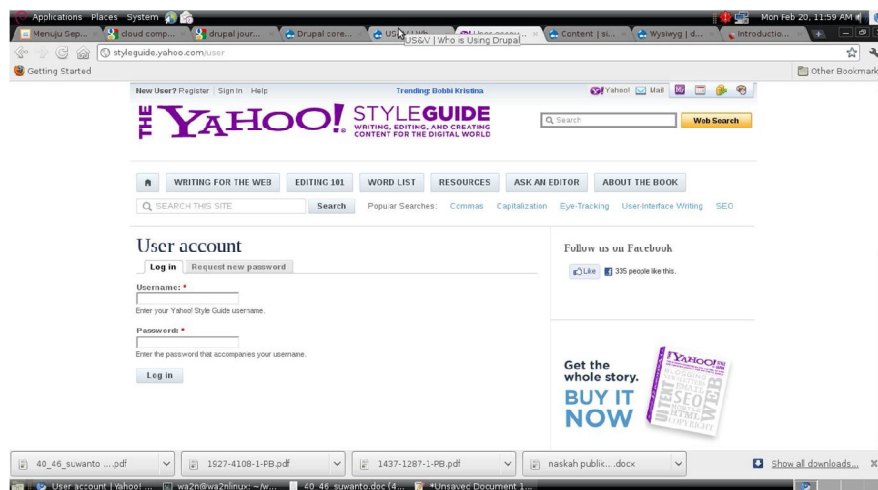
Applications Places System

Mon Feb 20, 11:59 AM

Menuju Sep... | cloud comp... | drupal jour... | Drupal core... | US&V | Wh... | User accou... | Content | si... | Wysiwyg | d... | Introductio...

US&V | Who is Using Drupal

styleguide.yahoo.com/user

Getting Started

Other Bookmarks

New User? Register | Sign In | Help

Trending: Bobbi Kristina

Yahoo! Mail

THE YAHOO! STYLEGUIDE WRITING, EDITING, AND CREATING CONTENT FOR THE DIGITAL WORLD

Search

Web Search

WRITING FOR THE WEB | EDITING 101 | WORD LIST | RESOURCES | ASK AN EDITOR | ABOUT THE BOOK

SEARCH THIS SITE

Search

Popular Searches: Commas Capitalization Eye-Tracking User-interface Writing SEO

User account

Log in | Request new password

Username: *

Enter your Yahoo! Style Guide username.

Password: *

Enter the password that accompanies your username.

Log in

Follow us on Facebook

Like | 335 people like this.

Get the whole story.

BUY IT NOW

YAHOO! STYLE GUIDE SEO HTML COPYRIGHT WEB

40_46_suwanto ....pdf | 1927-4108-1-PB.pdf | 1437-1287-1-PB.pdf | naskah public....docx

Show all downloads...

User account | Yahoo! ... | wa2n@wa2nlinux: ~/w... | 40_46_suwanto.doc (4... | *Unsaved Document 1...